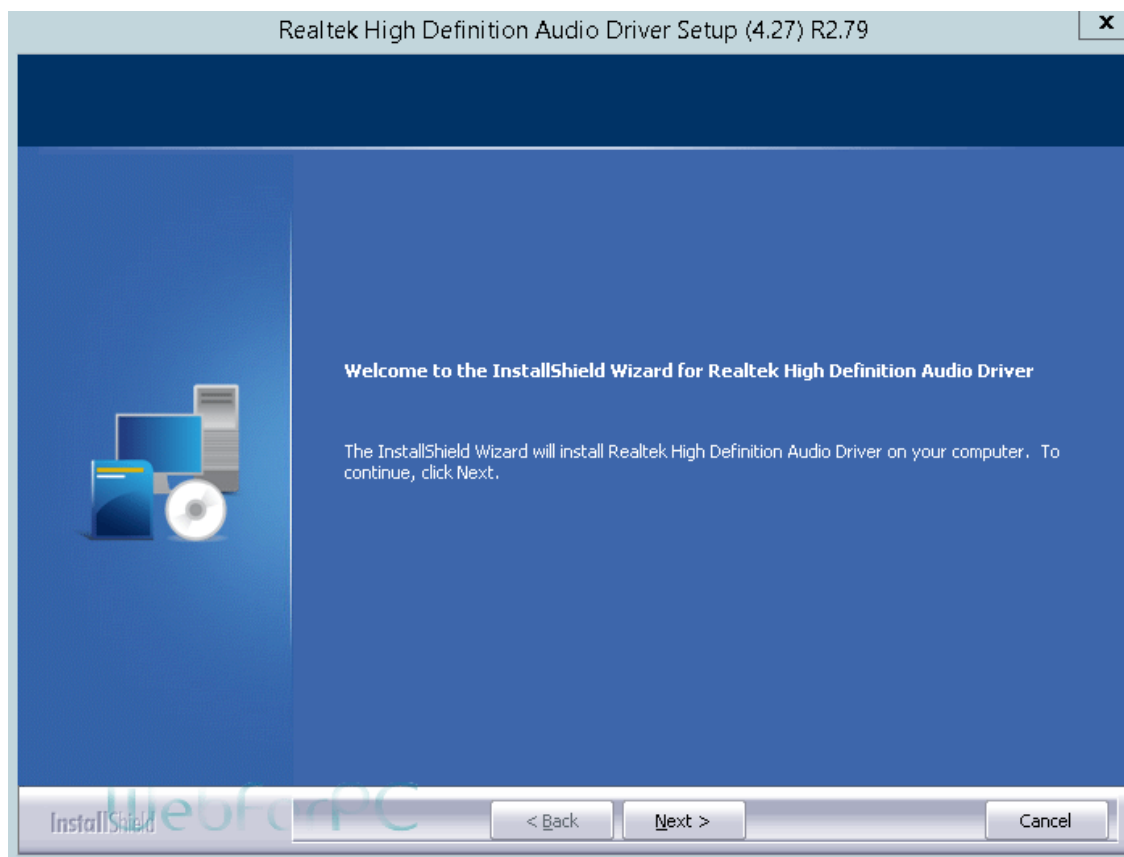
Realtek High Definition Audio Driver Setup (4.27) R2.79

x

Welcome to the InstallShield Wizard for Realtek High Definition Audio Driver

The InstallShield Wizard will install Realtek High Definition Audio Driver on your computer. To continue, click Next.

InstallShield

WebForPC

< Back

Next >

Cancel